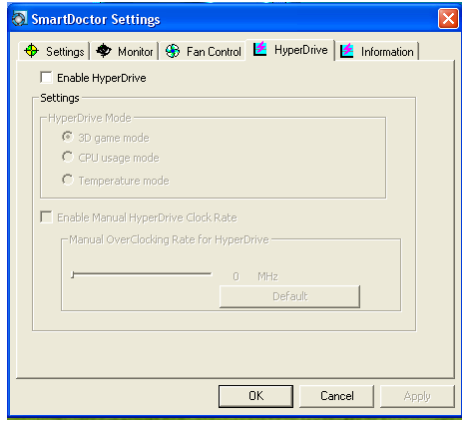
SmartDoctor Settings

Settings | Monitor | Fan Control | HyperDrive | Information

Enable HyperDrive

Settings

HyperDrive Mode

3D game mode

CPU usage mode

Temperature mode

Enable Manual HyperDrive Clock Rate

Manual OverClocking Rate for HyperDrive

0 MHz

Default

OK

Cancel

Apply